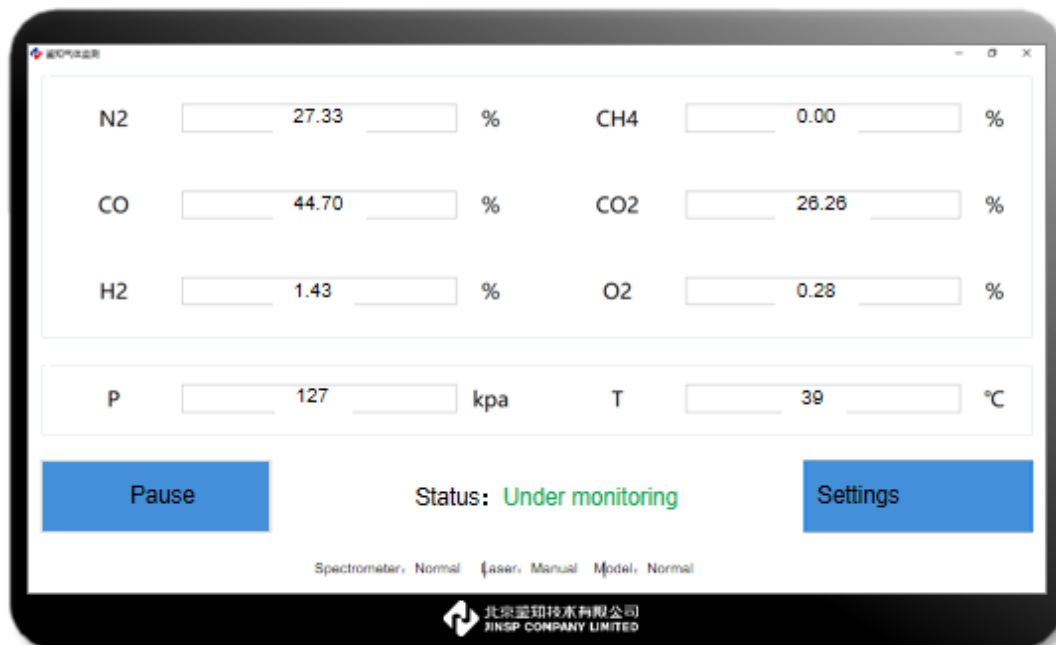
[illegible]

N2 27.33 %
CH4 0.00 %
CO 44.70 %
CO2 26.26 %
H2 1.43 %
O2 0.28 %

P 127 kpa
T 39 ℃

Pause

Status：Under monitoring

Settings

Spectrometer：Normal Laser：Manual Model：Normal

北京盈知技术有限公司
JINSP COMPANY LIMITED